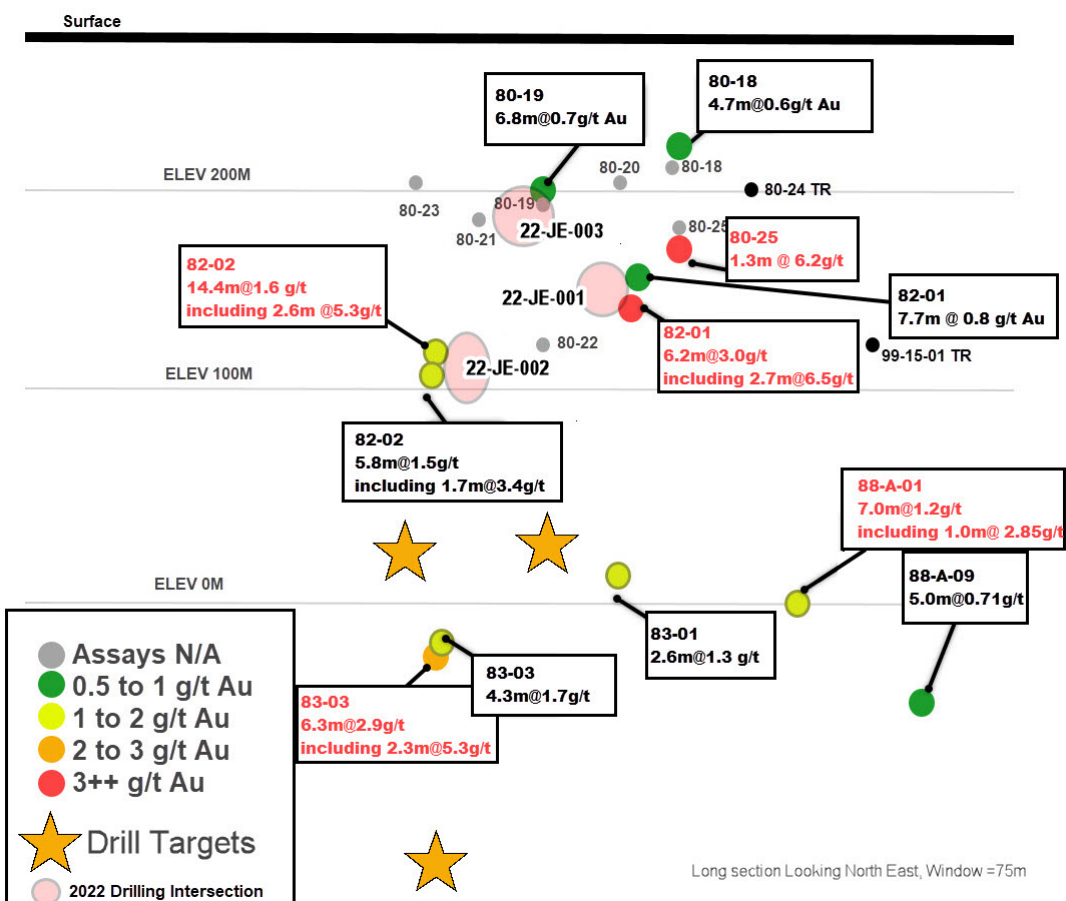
Surface

80-19
6.8m@0.7g/t Au

80-18
4.7m@0.6g/t Au

ELEV 200M

80-20

80-18

80-24 TR

80-23

80-19

80-21

22-JE-003

80-25

80-25
1.3m @ 6.2g/t

82-02
14.4m@1.6 g/t
including 2.6m @5.3g/t

22-JE-001

82-01
7.7m @ 0.8 g/t Au

82-01
6.2m@3.0g/t
including 2.7m@6.5g/t

80-22

99-15-01 TR

ELEV 100M

22-JE-002

82-02
5.8m@1.5g/t
including 1.7m@3.4g/t

88-A-01
7.0m@1.2g/t
including 1.0m@ 2.85g/t

ELEV 0M

88-A-09
5.0m@0.71g/t

83-01
2.6m@1.3 g/t

Assays N/A
0.5 to 1 g/t Au
1 to 2 g/t Au
2 to 3 g/t Au
3++ g/t Au

83-03
4.3m@1.7g/t

83-03
6.3m@2.9g/t
including 2.3m@5.3g/t

Drill Targets

2022 Drilling Intersection

Long section Looking North East, Window =75m